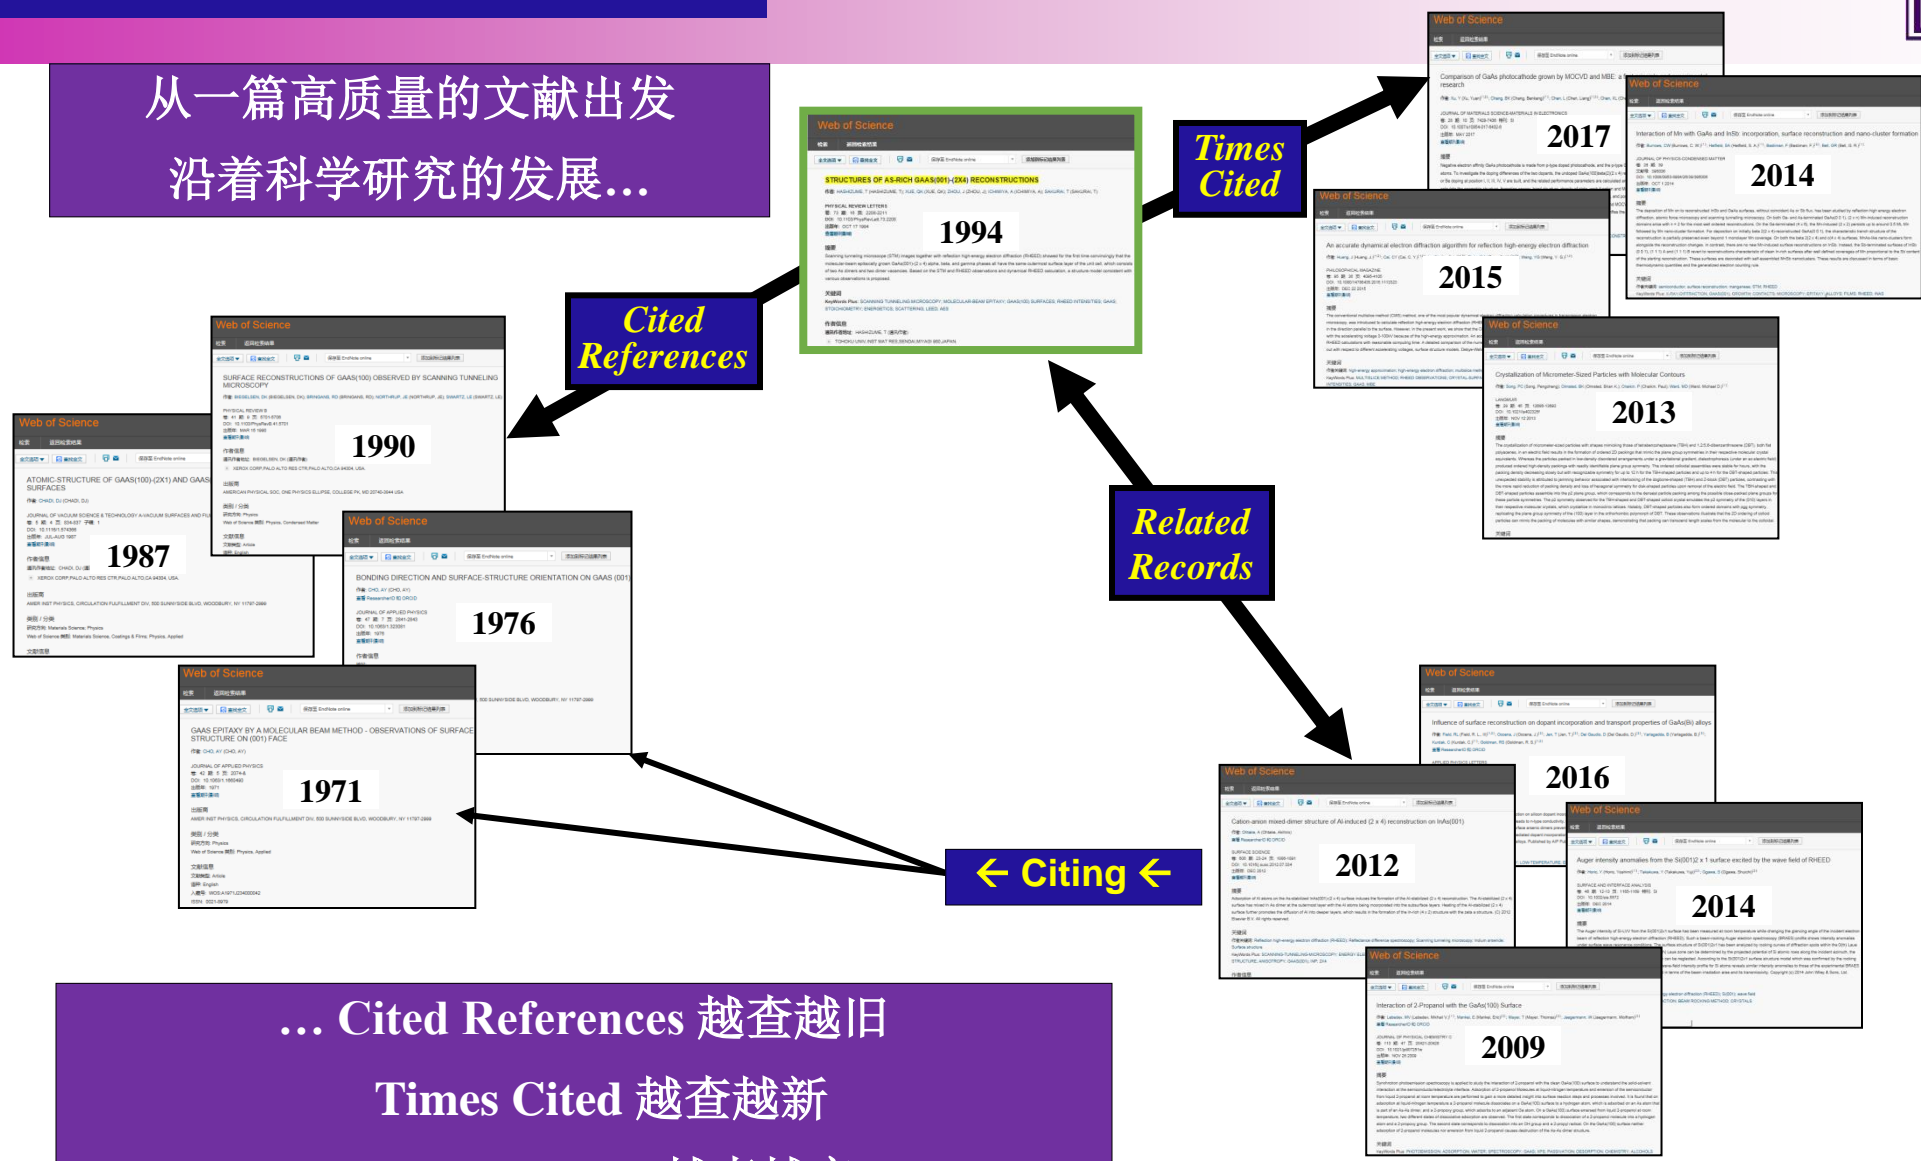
从一篇高质量的文献出发
沿着科学研究的发展…

Web of Science
STRUCTURES OF AS-RICH GAAS(001)-(2X4) RECONSTRUCTIONS
1994

Times Cited

Cited References

Related Records

Web of Science
Comparison of GaAs photocathode grown by MOCVD and MBE
2017

Web of Science
Interaction of Mn with GaAs and InSb: incorporation, surface reconstruction and nano-cluster formation
2014

Web of Science
An accurate dynamical electron diffraction algorithm for reflection high-energy electron diffraction
2015

Web of Science
Crystallization of Micrometer-Sized Particles with Molecular Contours
2013

Web of Science
SURFACE RECONSTRUCTIONS OF GAAS(100) OBSERVED BY SCANNING TUNNELING MICROSCOPY
1990

Web of Science
ATOMIC-STRUCTURE OF GAAS(100)-(2X1) AND GAAS SURFACES
1987

Web of Science
BONDING DIRECTION AND SURFACE-STRUCTURE ORIENTATION ON GAAS (001)
1976

Web of Science
GAAS EPITAXY BY A MOLECULAR BEAM METHOD - OBSERVATIONS OF SURFACE STRUCTURE ON (001) FACE
1971

← Citing ←

Web of Science
Influence of surface reconstruction on dopant incorporation and transport properties of GaAs(Bi) alloys
2016

Web of Science
Cation-anion mixed-dimer structure of Al-induced (2 x 4) reconstruction on InAs(001)
2012

Web of Science
Auger intensity anomalies from the Si(001)2 x 1 surface excited by the wave field of RHEED
2014

Web of Science
Interaction of 2-Propanol with the GaAs(100) Surface
2009

… Cited References 越查越旧
Times Cited 越查越新